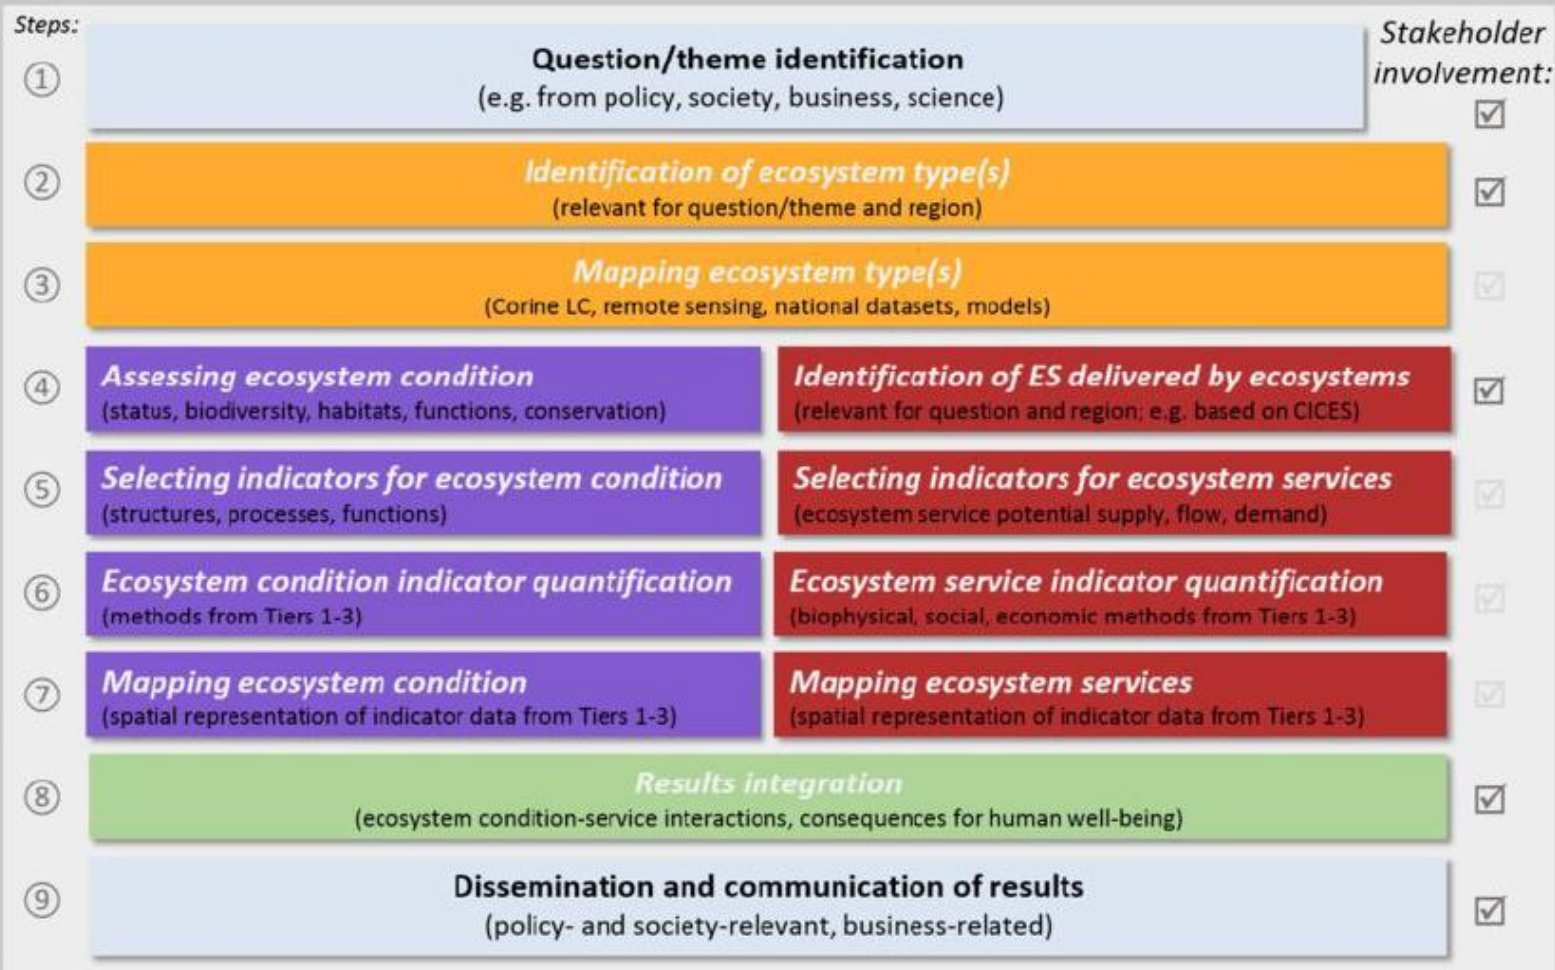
Steps:

Stakeholder involvement:

① Question/theme identification
(e.g. from policy, society, business, science) ☑

② Identification of ecosystem type(s)
(relevant for question/theme and region) ☑

③ Mapping ecosystem type(s)
(Corine LC, remote sensing, national datasets, models) ☑

④ Assessing ecosystem condition
(status, biodiversity, habitats, functions, conservation)

Identification of ES delivered by ecosystems
(relevant for question and region; e.g. based on CICES) ☑

⑤ Selecting indicators for ecosystem condition
(structures, processes, functions)

Selecting indicators for ecosystem services
(ecosystem service potential supply, flow, demand) ☑

⑥ Ecosystem condition indicator quantification
(methods from Tiers 1-3)

Ecosystem service indicator quantification
(biophysical, social, economic methods from Tiers 1-3) ☑

⑦ Mapping ecosystem condition
(spatial representation of indicator data from Tiers 1-3)

Mapping ecosystem services
(spatial representation of indicator data from Tiers 1-3) ☑

⑧ Results integration
(ecosystem condition-service interactions, consequences for human well-being) ☑

⑨ Dissemination and communication of results
(policy- and society-relevant, business-related) ☑